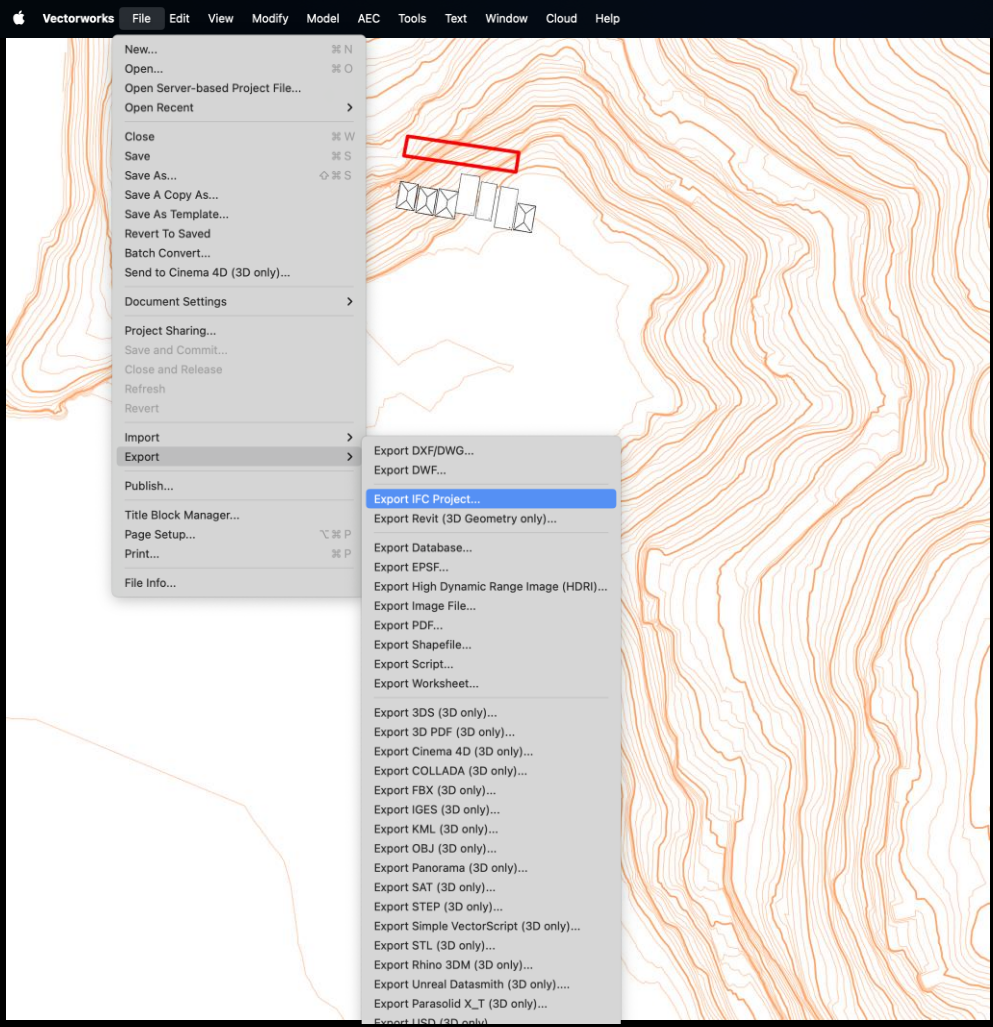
Vectorworks File Edit View Modify Model AEC Tools Text Window Cloud Help

New... ⌘N
Open... ⌘O
Open Server-based Project File...
Open Recent

Close ⌘W
Save ⌘S
Save As... ⇧⌘S
Save A Copy As...
Save As Template...
Revert To Saved
Batch Convert...
Send to Cinema 4D (3D only)...

Document Settings

Project Sharing...
Save and Commit...
Close and Release
Refresh
Revert

Import
Export

Publish...

Title Block Manager...
Page Setup... ⌥⌘P
Print... ⌘P

File Info...

Export DXF/DWG...
Export DWF...

Export IFC Project...
Export Revit (3D Geometry only)...

Export Database...
Export EPSF...
Export High Dynamic Range Image (HDRI)...
Export Image File...
Export PDF...
Export Shapefile...
Export Script...
Export Worksheet...

Export 3DS (3D only)...
Export 3D PDF (3D only)...
Export Cinema 4D (3D only)...
Export COLLADA (3D only)...
Export FBX (3D only)...
Export IGES (3D only)...
Export KML (3D only)...
Export OBJ (3D only)...
Export Panorama (3D only)...
Export SAT (3D only)...
Export STEP (3D only)...
Export Simple VectorScript (3D only)...
Export STL (3D only)...
Export Rhino 3DM (3D only)...
Export Unreal Datasmith (3D only)....
Export Parasolid X_T (3D only)...
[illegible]